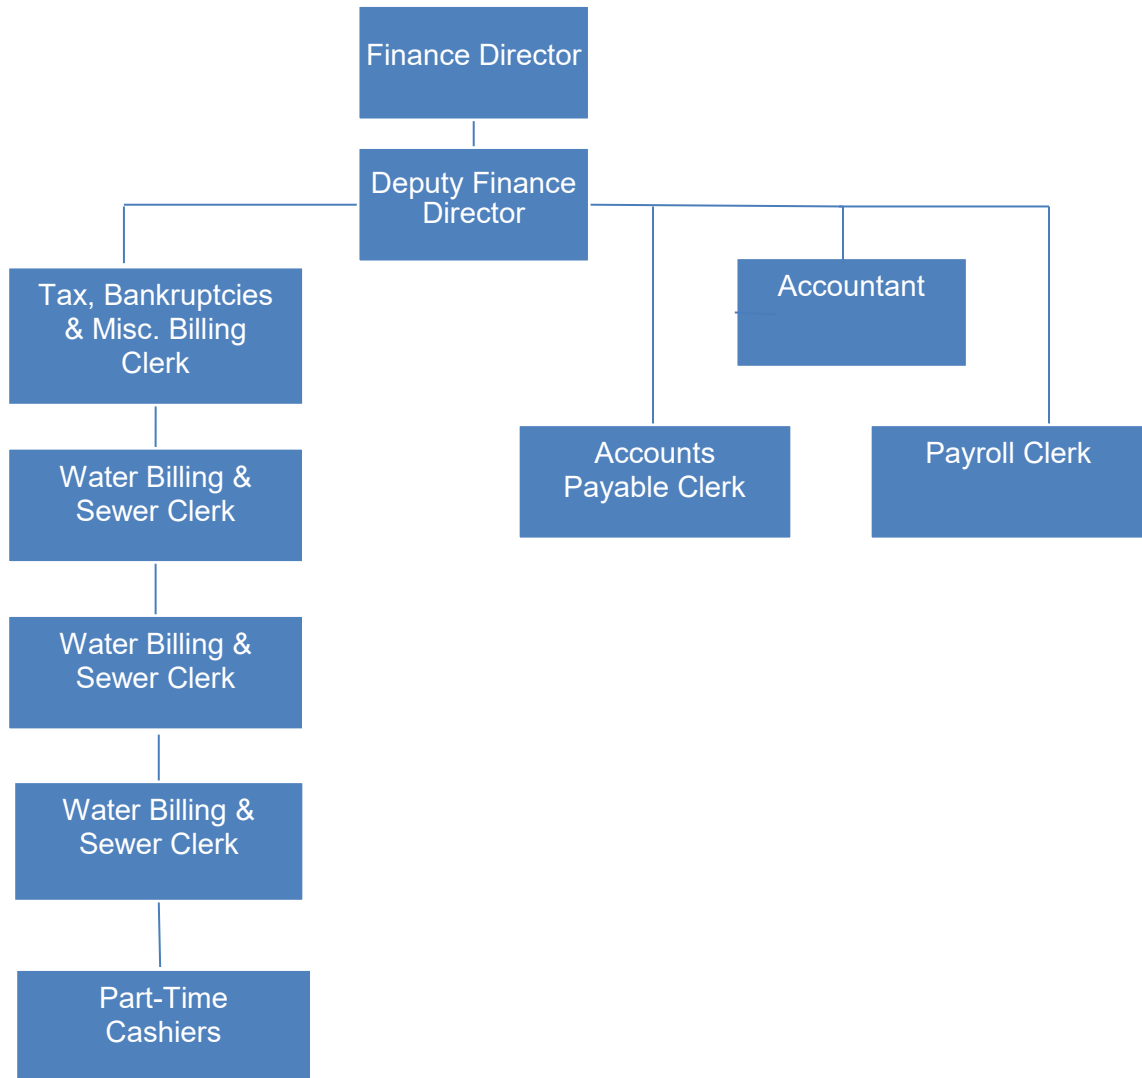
Finance Director

Deputy Finance Director

Tax, Bankruptcies & Misc. Billing Clerk

Accountant

Accounts Payable Clerk

Payroll Clerk

Water Billing & Sewer Clerk

Water Billing & Sewer Clerk

Water Billing & Sewer Clerk

Part-Time Cashiers